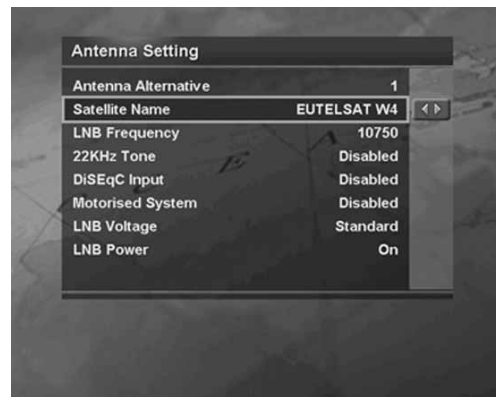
Antenna Setting

| | |
|---|---|
| Antenna Alternative | 1 |
| Satellite Name | EUTELSAT W4 |
| LNB Frequency | 10750 |
| 22KHz Tone | Disabled |
| DiSEqC Input | Disabled |
| Motorised System | Disabled |
| LNB Voltage | Standard |
| LNB Power | On |